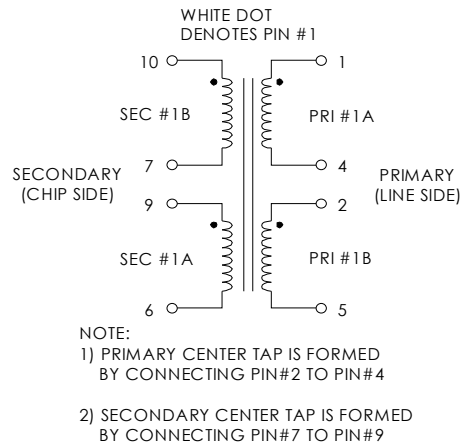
WHITE DOT
DENOTES PIN #1

10

SEC #1B

7

1

PRI #1A

4

SECONDARY
(CHIP SIDE)

PRIMARY
(LINE SIDE)

9

SEC #1A

6

2

PRI #1B

5

NOTE:
1) PRIMARY CENTER TAP IS FORMED BY CONNECTING PIN#2 TO PIN#4

2) SECONDARY CENTER TAP IS FORMED BY CONNECTING PIN#7 TO PIN#9